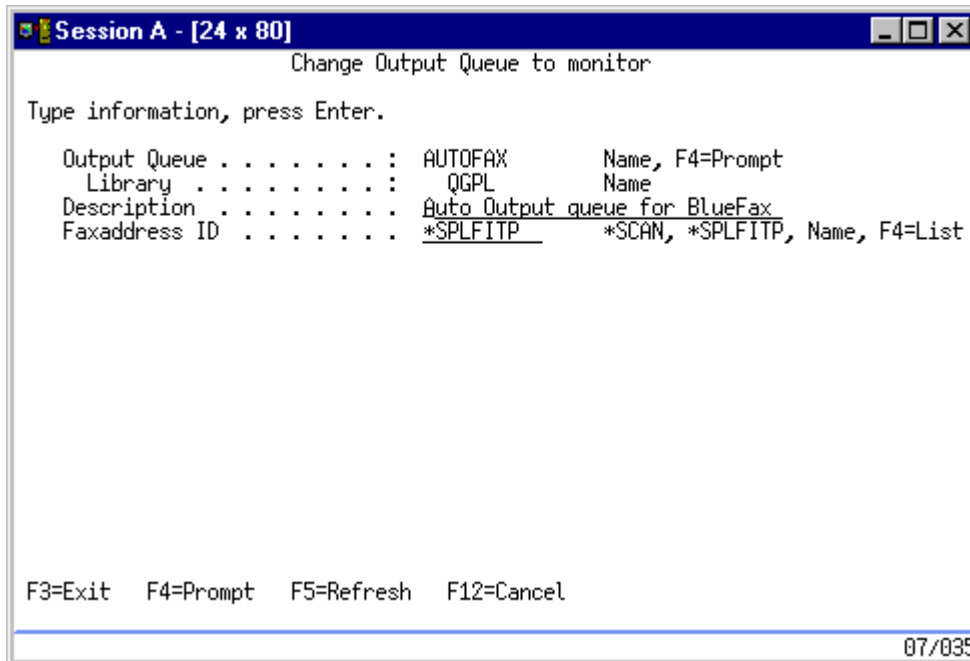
Session A - [24 x 80]

Change Output Queue to monitor

Type information, press Enter.

Output Queue . . . . . . . . : AUTOFAX Name, F4=Prompt
Library . . . . . . . . . : QGPL Name
Description . . . . . . . . . Auto Output queue for BlueFax
Faxaddress ID . . . . . . . . *SPLFITP *SCAN, *SPLFITP, Name, F4=List

F3=Exit F4=Prompt F5=Refresh F12=Cancel

07/03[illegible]